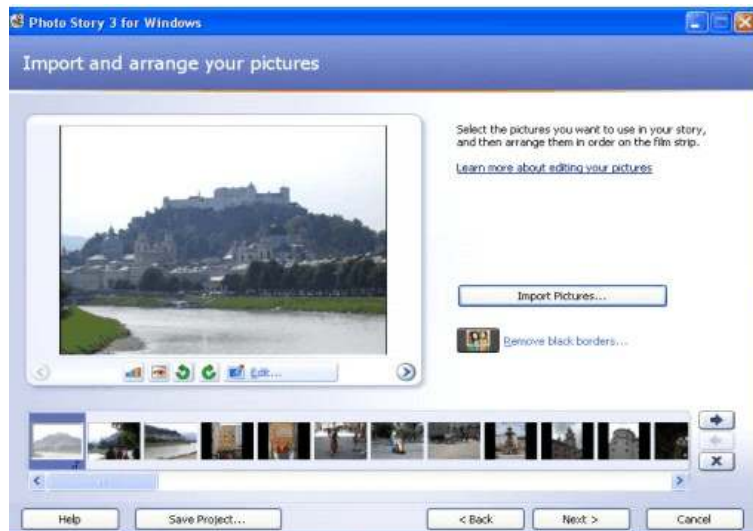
Photo Story 3 for Windows

Import and arrange your pictures

Select the pictures you want to use in your story, and then arrange them in order on the film strip.

Learn more about editing your pictures

Import Pictures...

Remove black borders...

Edit...

Help

Save Project...

< Back

Next >

Cancel